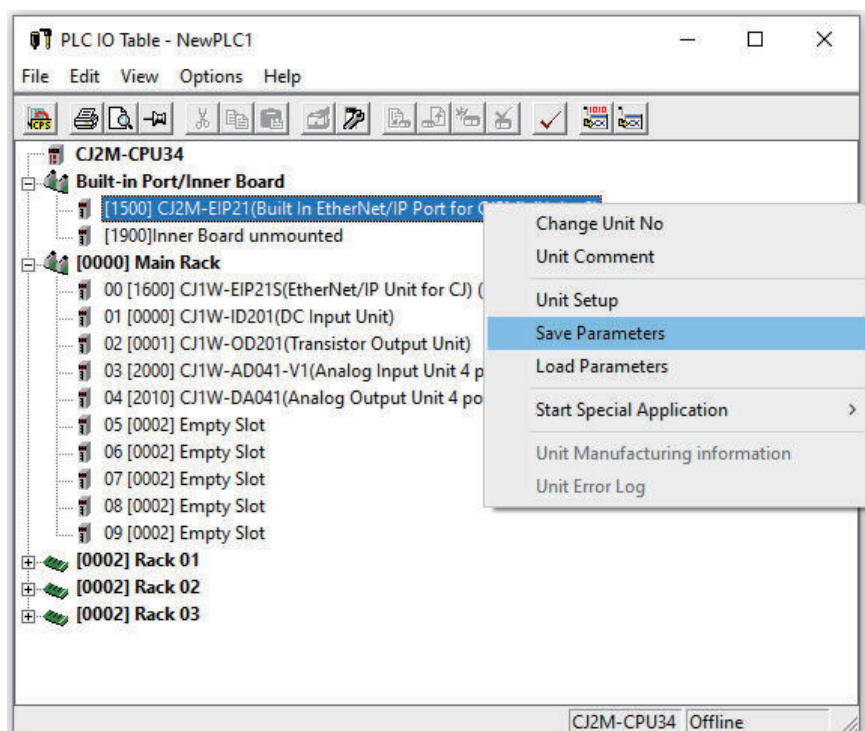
PLC IO Table - NewPLC1

File Edit View Options Help

CPS

CJ2M-CPU34
Built-in Port/Inner Board
[1500] CJ2M-EIP21(Built In EtherNet/IP Port for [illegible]
[1900]Inner Board unmounted
[0000] Main Rack
00 [1600] CJ1W-EIP21S(EtherNet/IP Unit for CJ) (
01 [0000] CJ1W-ID201(DC Input Unit)
02 [0001] CJ1W-OD201(Transistor Output Unit)
03 [2000] CJ1W-AD041-V1(Analog Input Unit 4 p
04 [2010] CJ1W-DA041(Analog Output Unit 4 po
05 [0002] Empty Slot
06 [0002] Empty Slot
07 [0002] Empty Slot
08 [0002] Empty Slot
09 [0002] Empty Slot
[0002] Rack 01
[0002] Rack 02
[0002] Rack 03

Change Unit No
Unit Comment
Unit Setup
Save Parameters
Load Parameters
Start Special Application
Unit Manufacturing information
Unit Error Log

CJ2M-CPU34 Offline